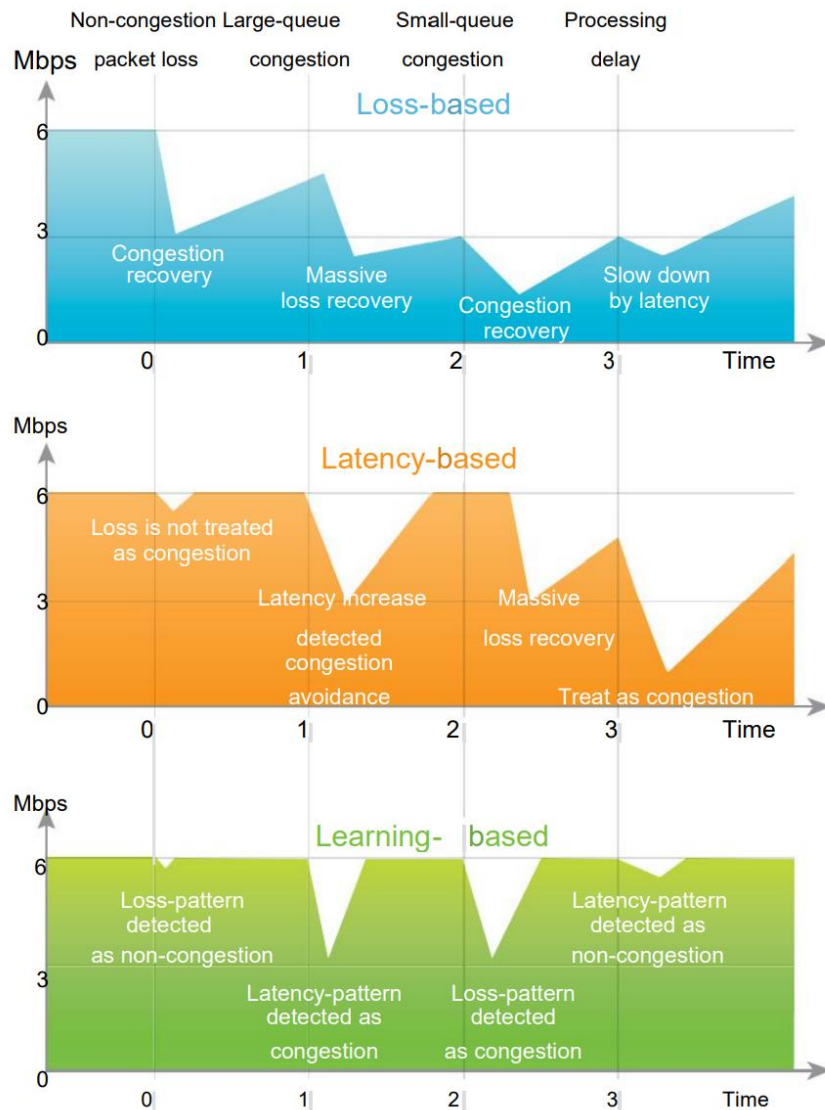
Non-congestion packet loss

Large-queue congestion

Small-queue congestion

Processing delay

Mbps

Loss-based

6

3

0

Congestion recovery

Massive loss recovery

Congestion recovery

Slow down by latency

0 1 2 3 Time

Mbps

Latency-based

6

3

0

Loss is not treated as congestion

Latency increase detected congestion avoidance

Massive loss recovery

Treat as congestion

0 1 2 3 Time

Mbps

Learning- based

6

3

0

Loss-pattern detected as non-congestion

Latency-pattern detected as congestion

Loss-pattern detected as congestion

Latency-pattern detected as non-congestion

0 1 2 3 Time